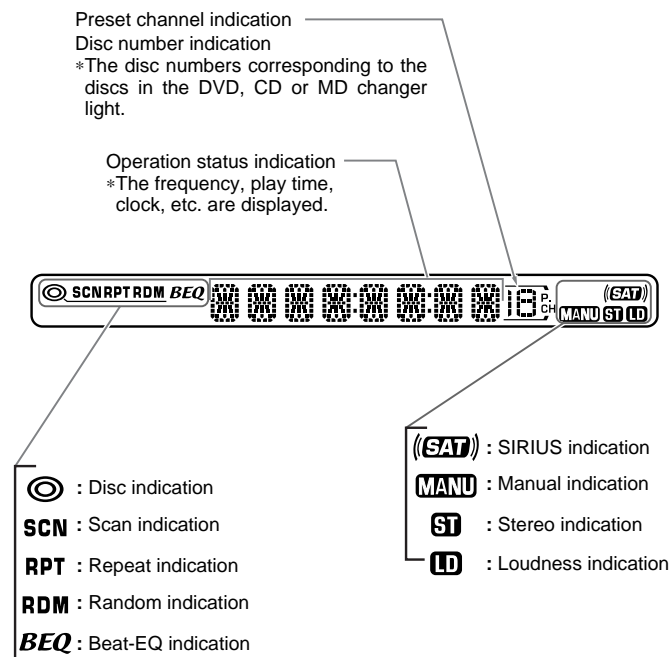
Preset channel indication
Disc number indication
∗The disc numbers corresponding to the discs in the DVD, CD or MD changer light.

Operation status indication
∗The frequency, play time, clock, etc. are displayed.

SCN RPT RDM BEQ
18
P.CH
SAT
MANU ST LD

: Disc indication
SCN : Scan indication
RPT : Repeat indication
RDM : Random indication
BEQ : Beat-EQ indication

SAT : SIRIUS indication
MANU : Manual indication
ST : Stereo indication
LD : Loudness indication